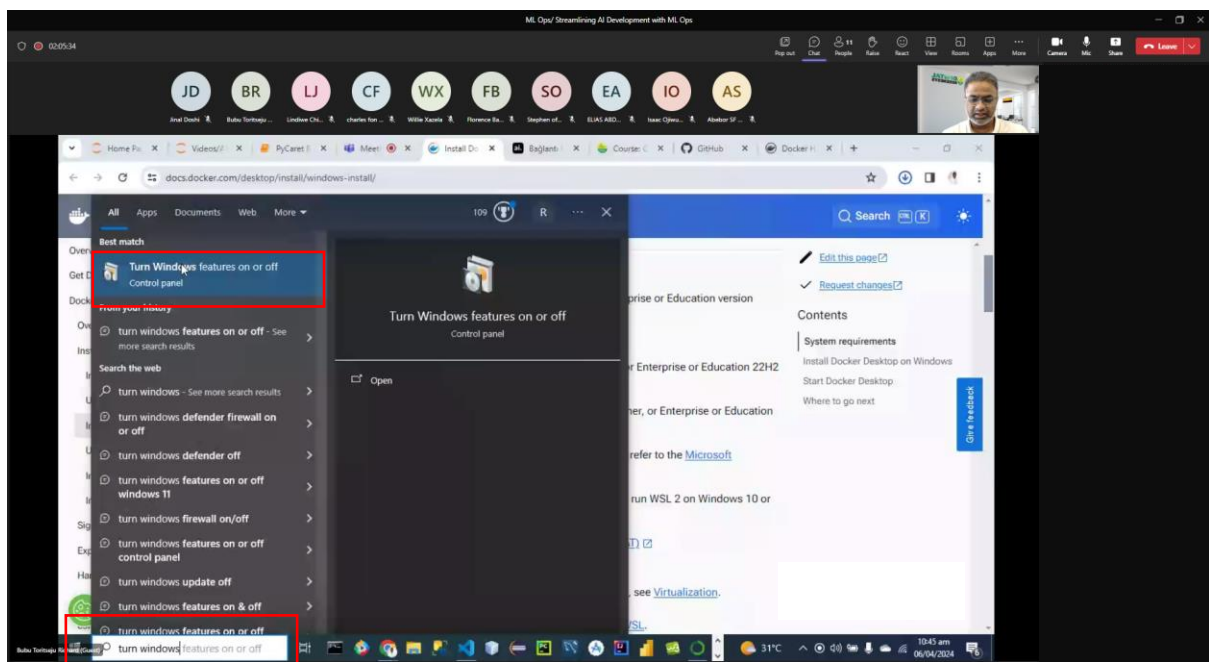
ML Ops/ Streamlining AI Development with ML Ops

02:05:34

Pop out Chat People Raise React View Rooms Apps More Camera Mic Share Leave

JD Anal Doshi
BR Bubu Toritseju...
LJ Lindiwe Chi...
CF charles fon...
WX Willie Xazela
FB Florence Ba...
SO Stephen of...
EA ELIAS ABD...
IO Isaac Ojiwu...
AS Abebor SF...

Home Pa | Videos/ | PyCaret | Meet | Install Do | Bağlantı | Course: | GitHub | Docker H

docs.docker.com/desktop/install/windows-install/

All Apps Documents Web More 109 R

Best match
Turn Windows features on or off
Control panel

From your history
turn windows features on or off - See more search results

Search the web
turn windows - See more search results
turn windows defender firewall on or off
turn windows defender off
turn windows features on or off windows 11
turn windows firewall on/off
turn windows features on or off control panel
turn windows update off
turn windows features on & off
turn windows features on or off

Turn Windows features on or off
Control panel

Open

Search

Edit this page
Request changes

Contents
System requirements
Install Docker Desktop on Windows
Start Docker Desktop
Where to go next

Give feedback

prise or Education version

r Enterprise or Education 22H2

her, or Enterprise or Education

refer to the Microsoft

run WSL 2 on Windows 10 or

, see Virtualization.

WSL.

turn windows features on or off

Bubu Toritseju Richard (Guest)

31°C 10:45 am 06/04/2024